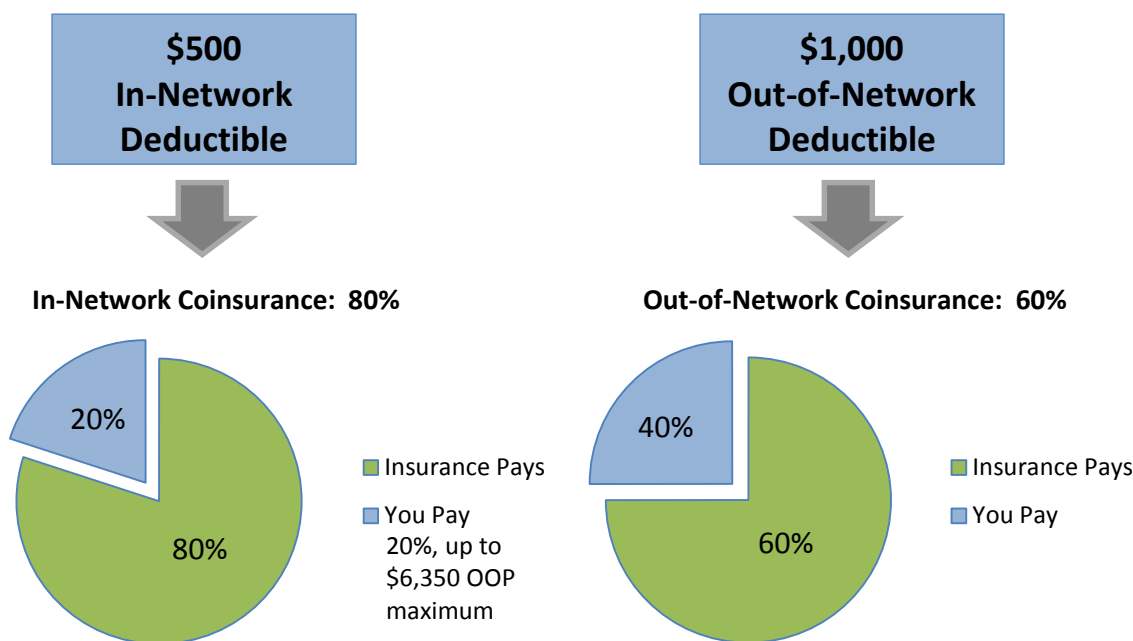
\$500
In-Network
Deductible

In-Network Coinsurance: 80%

20%

80%

Insurance Pays

You Pay
20%, up to
\$6,350 OOP
maximum

\$1,000
Out-of-Network
Deductible

Out-of-Network Coinsurance: 60%

40%

60%

Insurance Pays

You Pay